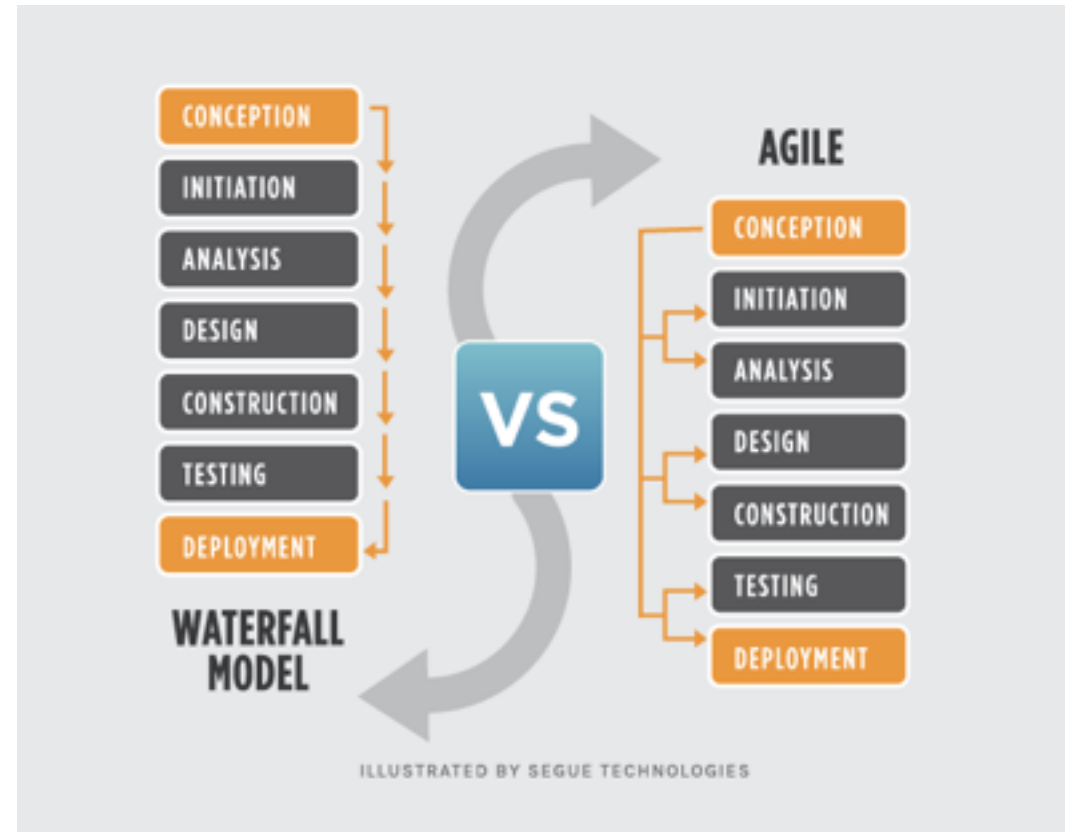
CONCEPTION
INITIATION
ANALYSIS
DESIGN
CONSTRUCTION
TESTING
DEPLOYMENT

WATERFALL MODEL

VS

AGILE

CONCEPTION
INITIATION
ANALYSIS
DESIGN
CONSTRUCTION
TESTING
DEPLOYMENT

ILLUSTRATED BY SEGUE TECHNOLOGIES